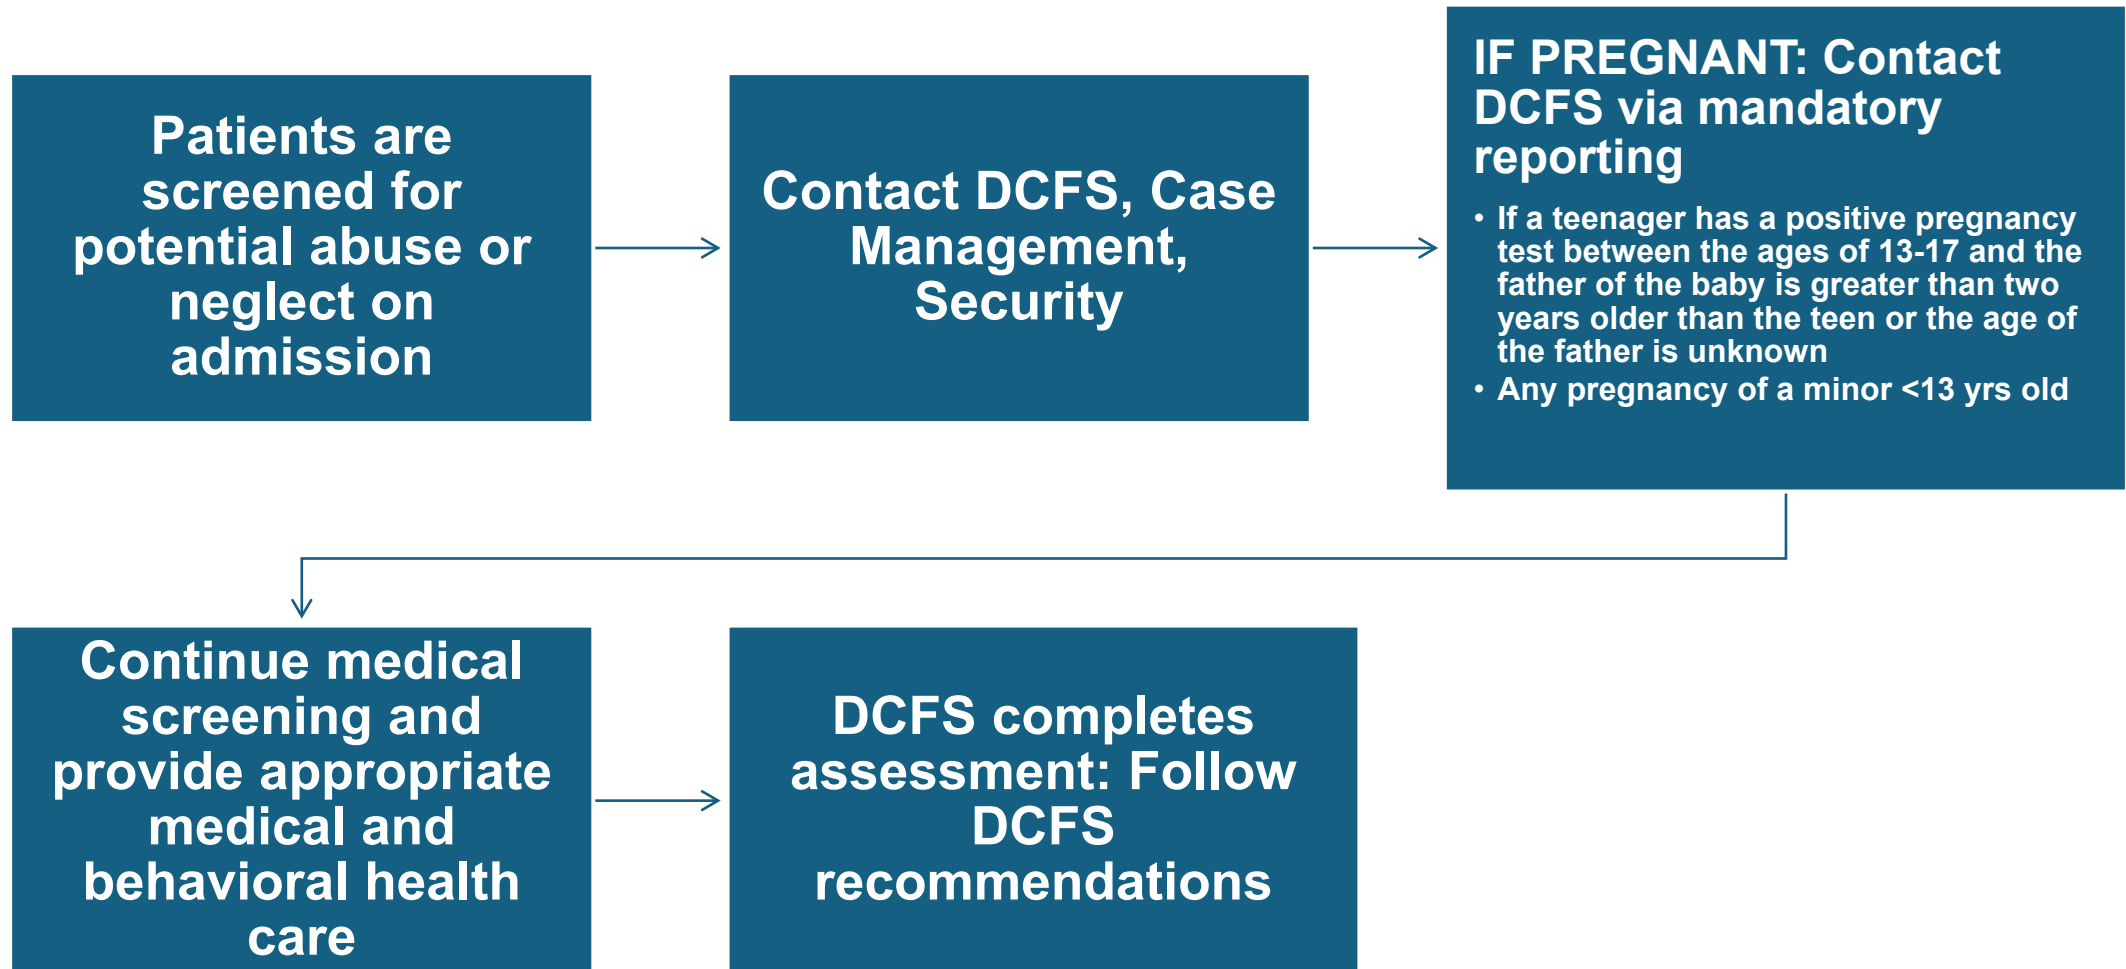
Patients are screened for potential abuse or neglect on admission

Contact DCFS, Case Management, Security

IF PREGNANT: Contact DCFS via mandatory reporting

- If a teenager has a positive pregnancy test between the ages of 13-17 and the father of the baby is greater than two years older than the teen or the age of the father is unknown
- Any pregnancy of a minor <13 yrs old

Continue medical screening and provide appropriate medical and behavioral health care

DCFS completes assessment: Follow DCFS recommendations